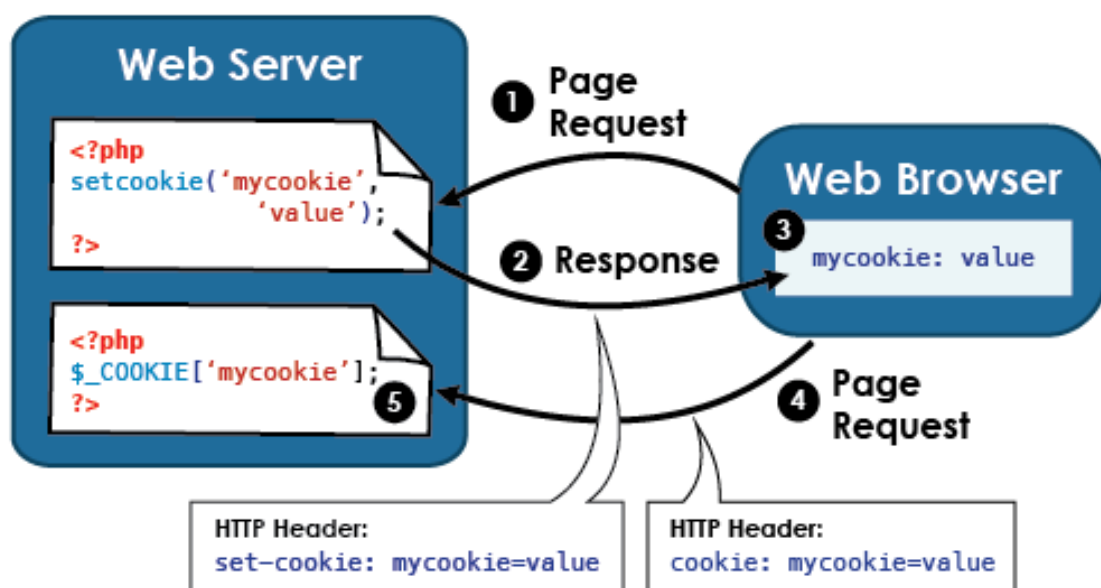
Web Server

<?php
setcookie('mycookie',
'value');
?>

<?php
$_COOKIE['mycookie'];
?>

5

1 Page Request

2 Response

Web Browser

3

mycookie: value

4 Page Request

HTTP Header:
set-cookie: mycookie=value

HTTP Header:
cookie: mycookie=value